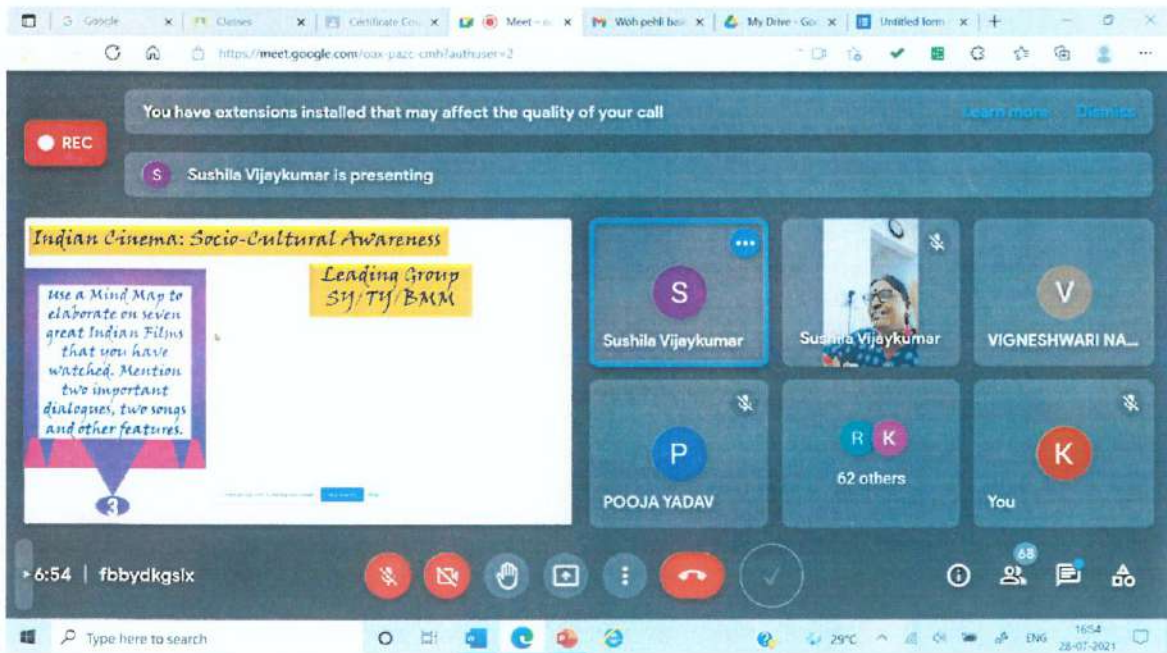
Google | Classes | Certificate Cou | Meet – | Woh pehli baa | My Drive - Goo | Untitled form

https://meet.google.com/oax-pazc-cmh?authuser=2

You have extensions installed that may affect the quality of your call

Learn more Dismiss

REC

S Sushila Vijaykumar is presenting

Indian Cinema: Socio-Cultural Awareness

Leading Group SY/TY/BMM

Use a Mind Map to elaborate on seven great Indian Films that you have watched. Mention two important dialogues, two songs and other features.

3

S
Sushila Vijaykumar

Sushila Vijaykumar

V
VIGNESHWARI NA...

P
POOJA YADAV

R K
62 others

K
You

6:54 | fbbydkgslx

68

Type here to search

29°C ENG 16:54 28-07-2021